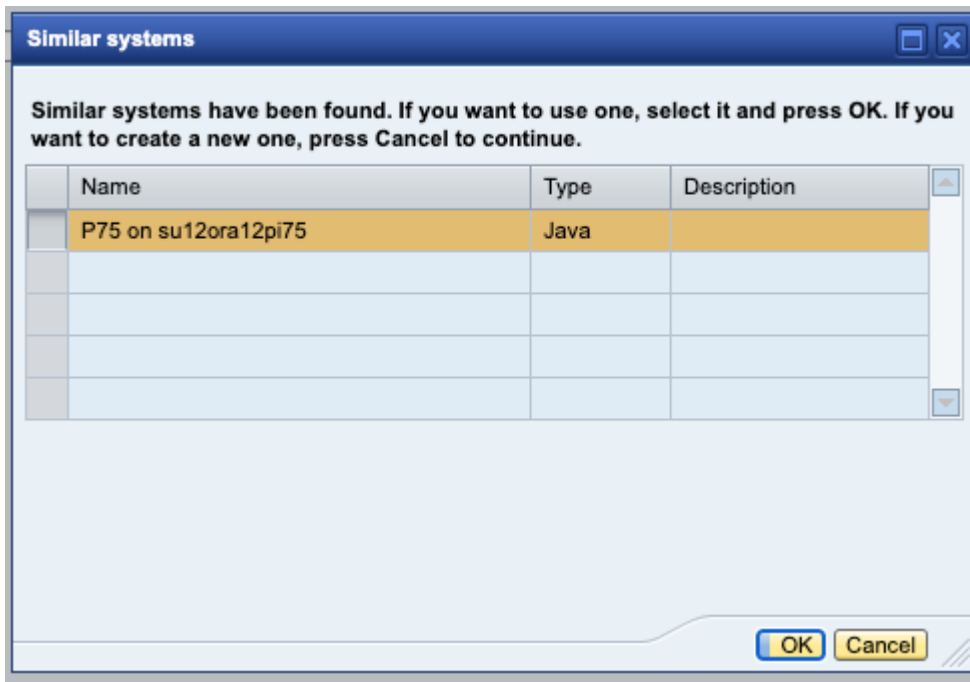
Similar systems

Similar systems have been found. If you want to use one, select it and press OK. If you want to create a new one, press Cancel to continue.

| Name | Type | Description |
|---|---|---|
| P75 on su12ora12pi75 | Java | |
| | | |
| | | |
| | | |
| | | |

OK Cancel